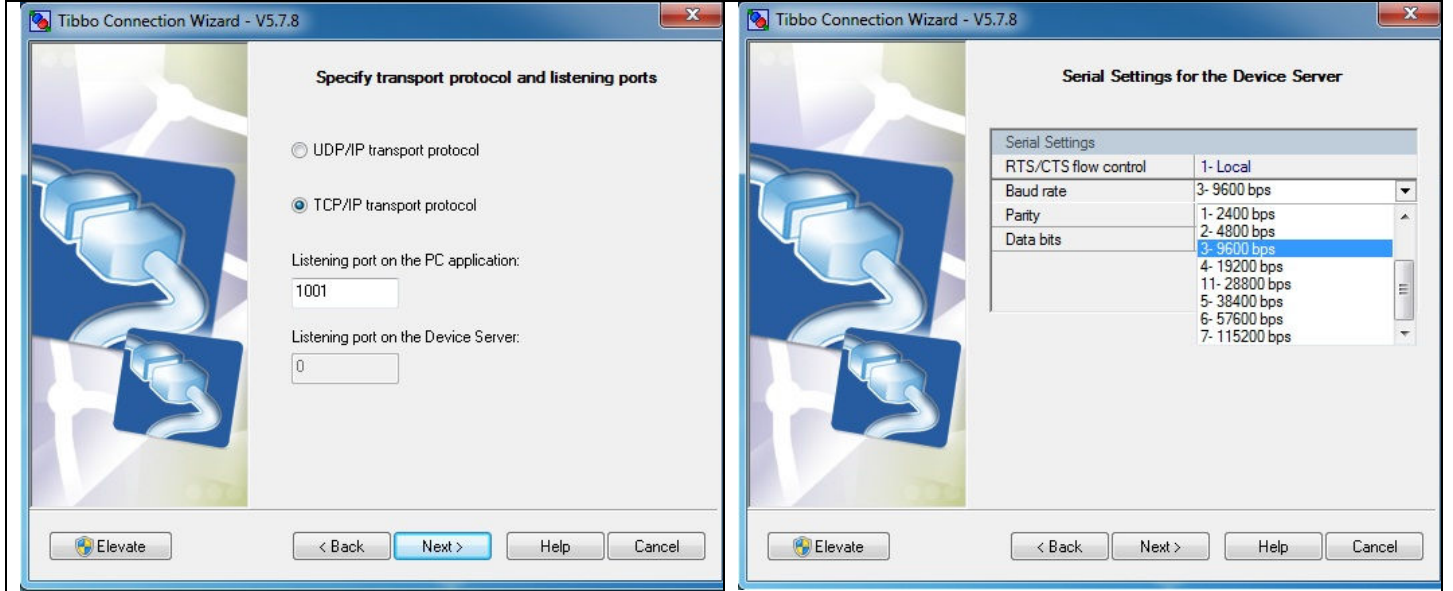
Tibbo Connection Wizard - V5.7.8

Specify transport protocol and listening ports

UDP/IP transport protocol

TCP/IP transport protocol

Listening port on the PC application:

1001

Listening port on the Device Server:

0

Elevate

< Back

Next >

Help

Cancel

Tibbo Connection Wizard - V5.7.8

Serial Settings for the Device Server

| Serial Settings | |
|---|---|
| RTS/CTS flow control | 1- Local |
| Baud rate | 3- 9600 bps |
| Parity | |
| Data bits | |

1- 2400 bps
2- 4800 bps
3- 9600 bps
4- 19200 bps
11- 28800 bps
5- 38400 bps
6- 57600 bps
7- 115200 bps

Elevate

< Back

Next >

Help

Cancel